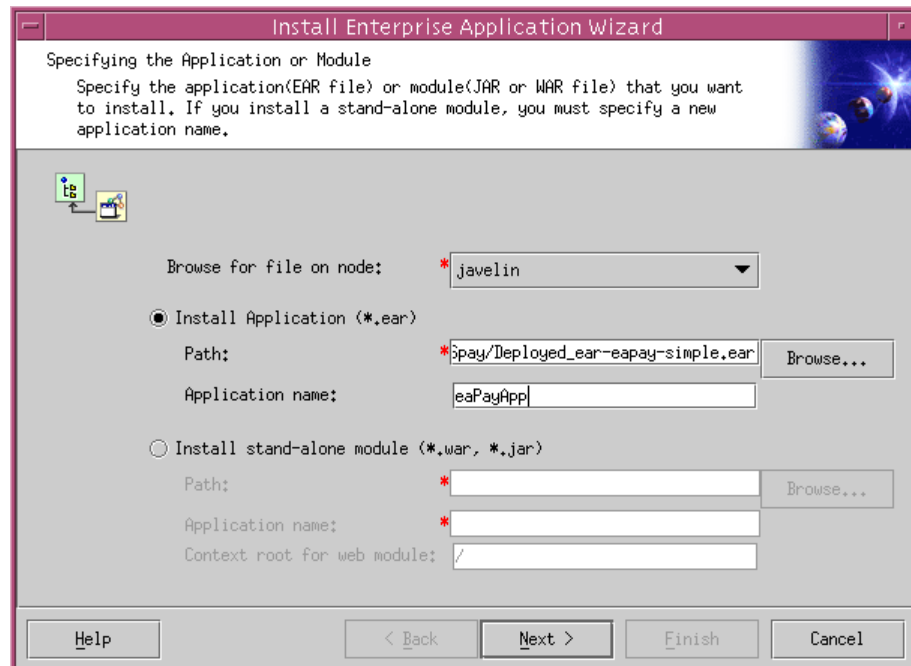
Install Enterprise Application Wizard

Specifying the Application or Module

Specify the application(EAR file) or module(JAR or WAR file) that you want to install. If you install a stand-alone module, you must specify a new application name.

Browse for file on node: * javelin

Install Application (*.ear)

Path: * Spay/Deployed_ear-eapay-simple.ear Browse...

Application name: eaPayApp

Install stand-alone module (*.war, *.jar)

Path: * Browse...

Application name: *

Context root for web module: /

Help < Back Next > Finish Cancel